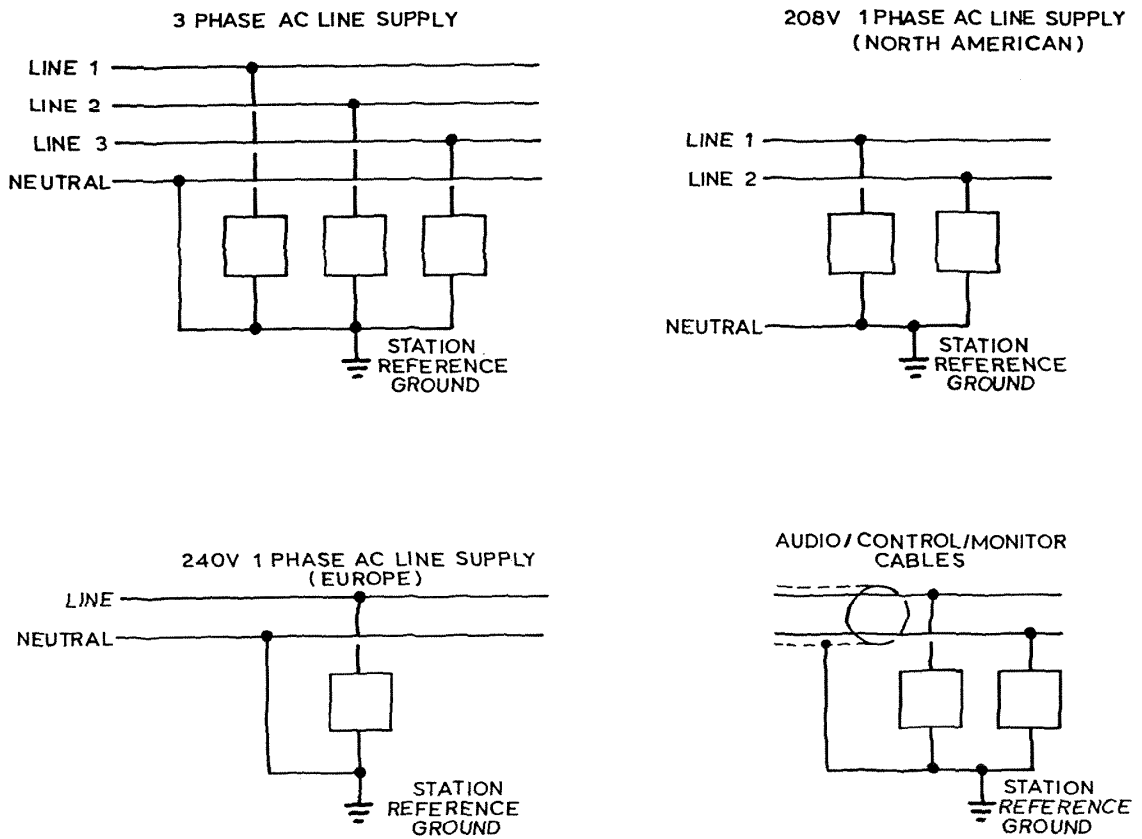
3 PHASE AC LINE SUPPLY

LINE 1
LINE 2
LINE 3
NEUTRAL

STATION
REFERENCE
GROUND

208V 1 PHASE AC LINE SUPPLY
(NORTH AMERICAN)

LINE 1
LINE 2

NEUTRAL

STATION
REFERENCE
GROUND

240V 1 PHASE AC LINE SUPPLY
(EUROPE)

LINE
NEUTRAL

STATION
REFERENCE
GROUND

AUDIO/CONTROL/MONITOR
CABLES

STATION
REFERENCE
GROUND